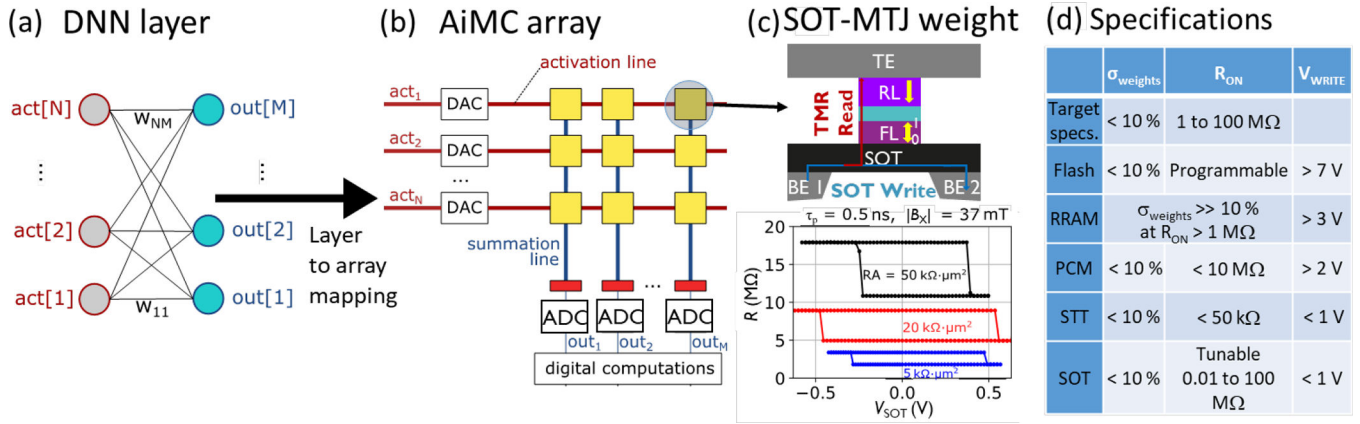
(a) DNN layer

act[N]
$w_{NM}$
out[M]
⋮
⋮
act[2]
out[2]
act[1]
$w_{11}$
out[1]

Layer to array mapping

(b) AiMC array

activation line
$act_1$ DAC
$act_2$ DAC
...
$act_N$ DAC
summation line
...
ADC ADC ADC
$out_1$ $out_2$ $out_M$
digital computations

(c) SOT-MTJ weight

TE
TMR Read
RL
FL
1
0
SOT
BE 1
SOT Write
BE 2

$\tau_p = 0.5$ ns, $|B_X| = 37$ mT
RA = 50 kΩ·μm²
20 kΩ·μm²
5 kΩ·μm²
R (MΩ)
20
15
10
5
0
−0.5
0.0
0.5
$V_{SOT}$ (V)

(d) Specifications

| | $\sigma_{weights}$ | $R_{ON}$ | $V_{WRITE}$ |
|---|---|---|---|
| Target specs. | < 10 % | 1 to 100 MΩ | |
| Flash | < 10 % | Programmable | > 7 V |
| RRAM | $\sigma_{weights}$ >> 10 % at $R_{ON}$ > 1 MΩ | | > 3 V |
| PCM | < 10 % | < 10 MΩ | > 2 V |
| STT | < 10 % | < 50 kΩ | < 1 V |
| SOT | < 10 % | Tunable 0.01 to 100 MΩ | < 1 V |